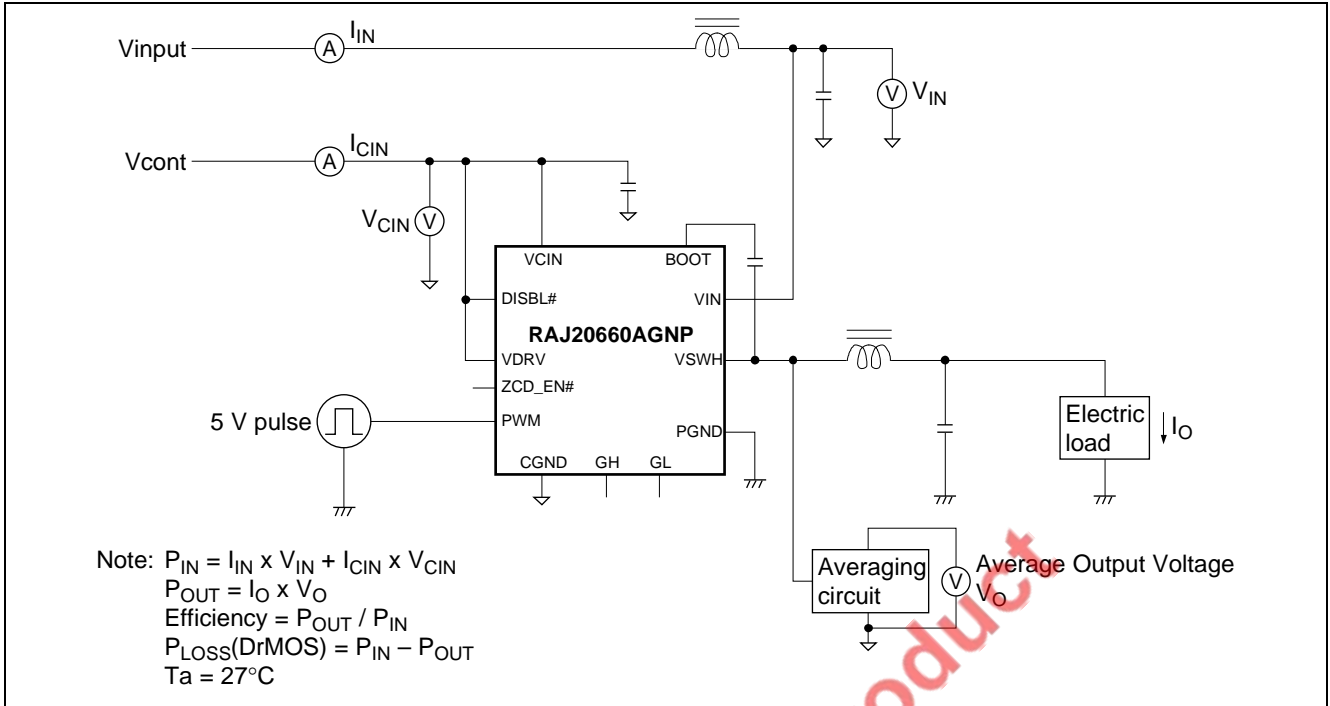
Vinput
A
$I_{IN}$
V
$V_{IN}$
Vcont
A
$I_{CIN}$
$V_{CIN}$
V
VCIN
BOOT
DISBL#
VIN
RAJ20660AGNP
VDRV
VSWH
ZCD_EN#
5 V pulse
PWM
PGND
CGND
GH
GL
Electric load
$I_O$
Note: $P_{IN} = I_{IN} \times V_{IN} + I_{CIN} \times V_{CIN}$
$P_{OUT} = I_O \times V_O$
Efficiency = $P_{OUT} / P_{IN}$
$P_{LOSS}$(DrMOS) = $P_{IN} - P_{OUT}$
Ta = 27°C
Averaging circuit
V
Average Output Voltage
$V_O$
oduct